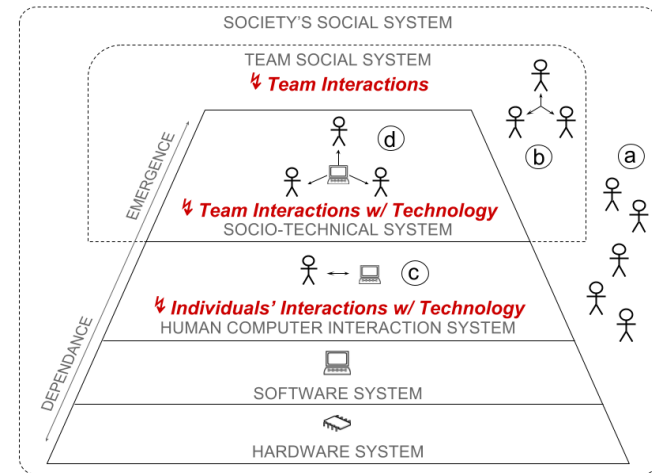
SOCIETY'S SOCIAL SYSTEM

TEAM SOCIAL SYSTEM

↯ Team Interactions

d

b

a

EMERGENCE

↯ Team Interactions w/ Technology

SOCIO-TECHNICAL SYSTEM

c

↯ Individuals' Interactions w/ Technology

HUMAN COMPUTER INTERACTION SYSTEM

DEPENDANCE

SOFTWARE SYSTEM

HARDWARE SYSTEM